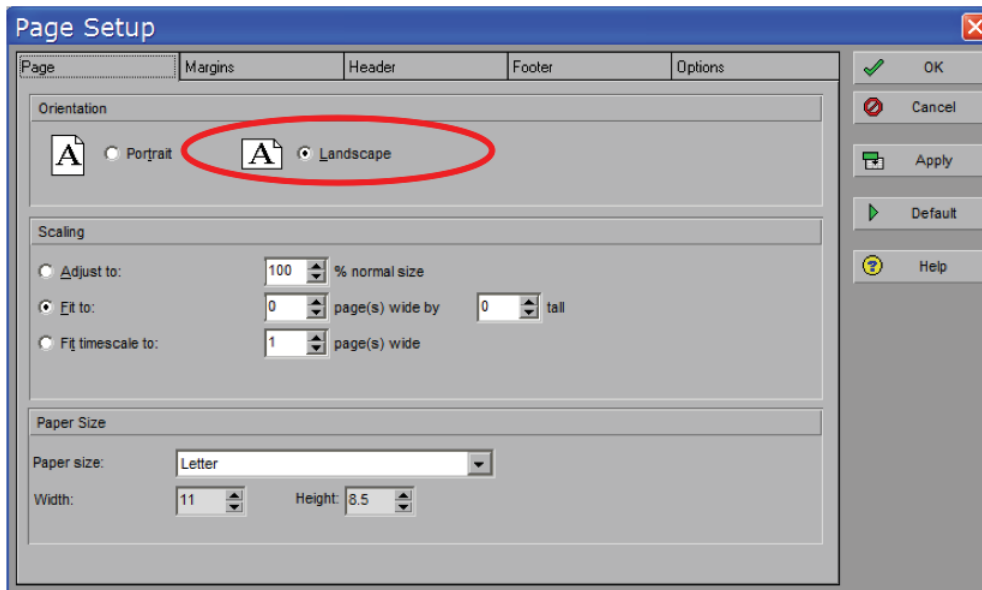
Page Setup

Page | Margins | Header | Footer | Options

OK
Cancel
Apply
Default
Help

Orientation

A Portrait
A Landscape

Scaling

Adjust to: 100 % normal size
Fit to: 0 page(s) wide by 0 tall
Fit timescale to: 1 page(s) wide

Paper Size

Paper size: Letter
Width: 11
Height: 8.5